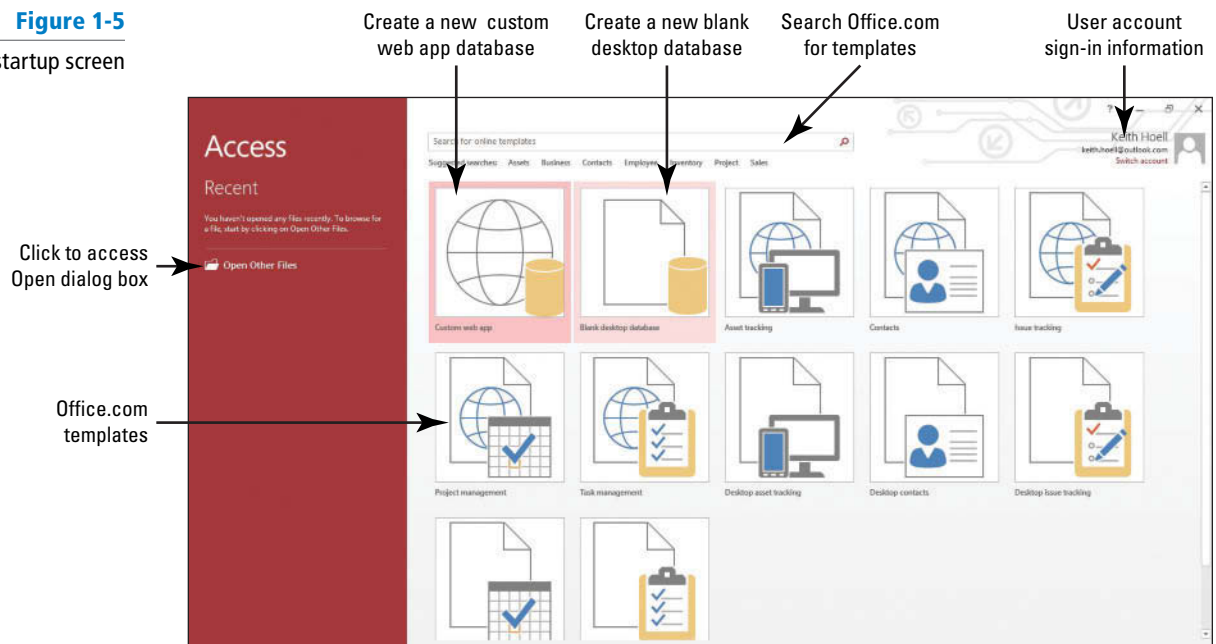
Figure 1-5

startup screen

Create a new custom web app database

Create a new blank desktop database

Search Office.com for templates

User account sign-in information

Click to access Open dialog box

Office.com templates

Access

Recent

You haven't opened any files recently. To browse for a file, start by clicking on Open Other Files.

Open Other Files

Search for online templates

Suggested searches: Assets Business Contacts Employees Inventory Project Sales

? – ✕

Keith Hoell
keith.hoell@outlook.com
Switch account

Custom web app

Blank desktop database

Asset tracking

Contacts

Issue tracking

Project management

Task management

Desktop asset tracking

Desktop contacts

Desktop Issue tracking